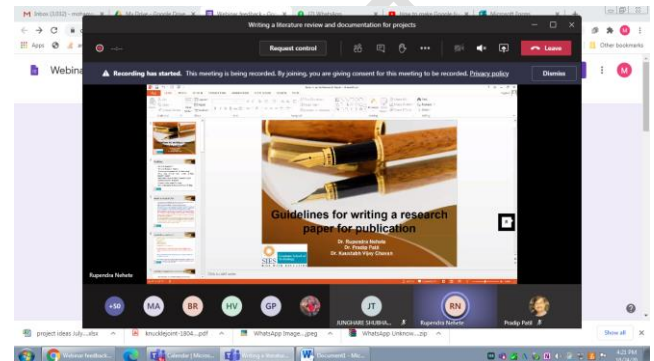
Inbox (1032) - mah
My Drive - Google Drive
Webinar feedback - Go
(2) WhatsApp
How to make Google
Microsoft Forms

Apps
Other bookmarks

Webina

Writing a literature review and documentation for projects

Request control

Leave

Recording has started. This meeting is being recorded. By joining, you are giving consent for this meeting to be recorded. Privacy policy

Dismiss

Guidelines for writing a research paper for publication

Dr. Rupendra Nehete
Dr. Pradip Patil
Dr. Kaustubh Vijay Chavan

SIES

Rupendra Nehete

+50
MA
BR
HV
GP
JT
JUNGHARE SHUBHA...
RN
Rupendra Nehete
Pradip Patil

project ideas July....xlsx
knuckleJoint-1804....pdf
WhatsApp Image....jpeg
WhatsApp Unknow....zip

Show all

Webinar feedback...
Calendar | Micros...
Writing a literatu...
Document1 - Mic...

4:21 PM